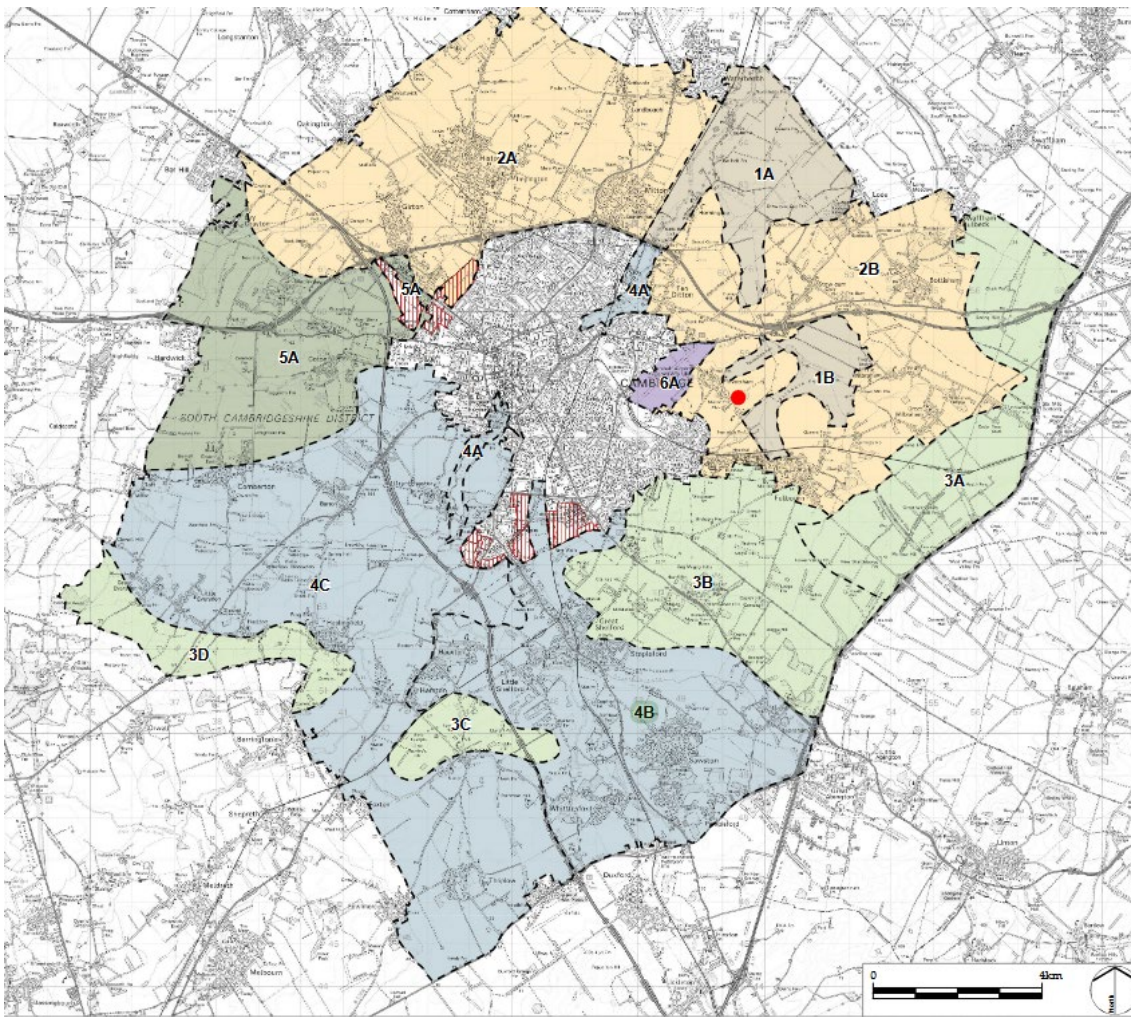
2A

1A

2B

5A

4A

5A

SOUTH CAMBRIDGESHIRE DISTRICT

6A

CAMB

1B

4A

3A

3B

4C

3D

3C

4B

Bar Hill

Hardwick

Comberton

Girton

Histon

Milton

Fen Ditton

Bottisham

Fulbourn

Great Shelford

Stapleford

Little Shelford

Sawston

Harston

Barrington

Whittlesford

Duxford

Linton

Melbourn

Lode

0

4km

North